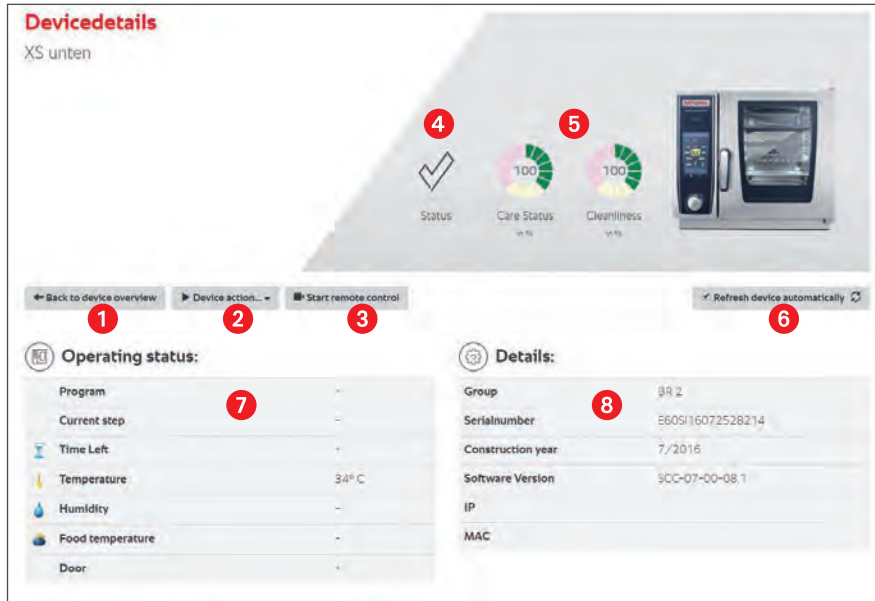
Devicedetails

XS unten

4 5

100 100

Status Care Status Cleanliness

in % in %

Back to device overview Device action... Start remote control Refresh device automatically

1 2 3 6

Operating status:

| | | |
|---|---|---|
| | Program | - |
| | Current step | - |
| | Time Left | - |
| | Temperature | 34° C |
| | Humidity | - |
| | Food temperature | - |
| | Door | - |

7

Details:

| | |
|---|---|
| Group | BR 2 |
| Serialnumber | E60SI16072528214 |
| Construction year | 7/2016 |
| Software Version | SCC-07-00-08.1 |
| IP | |
| MAC | |

8